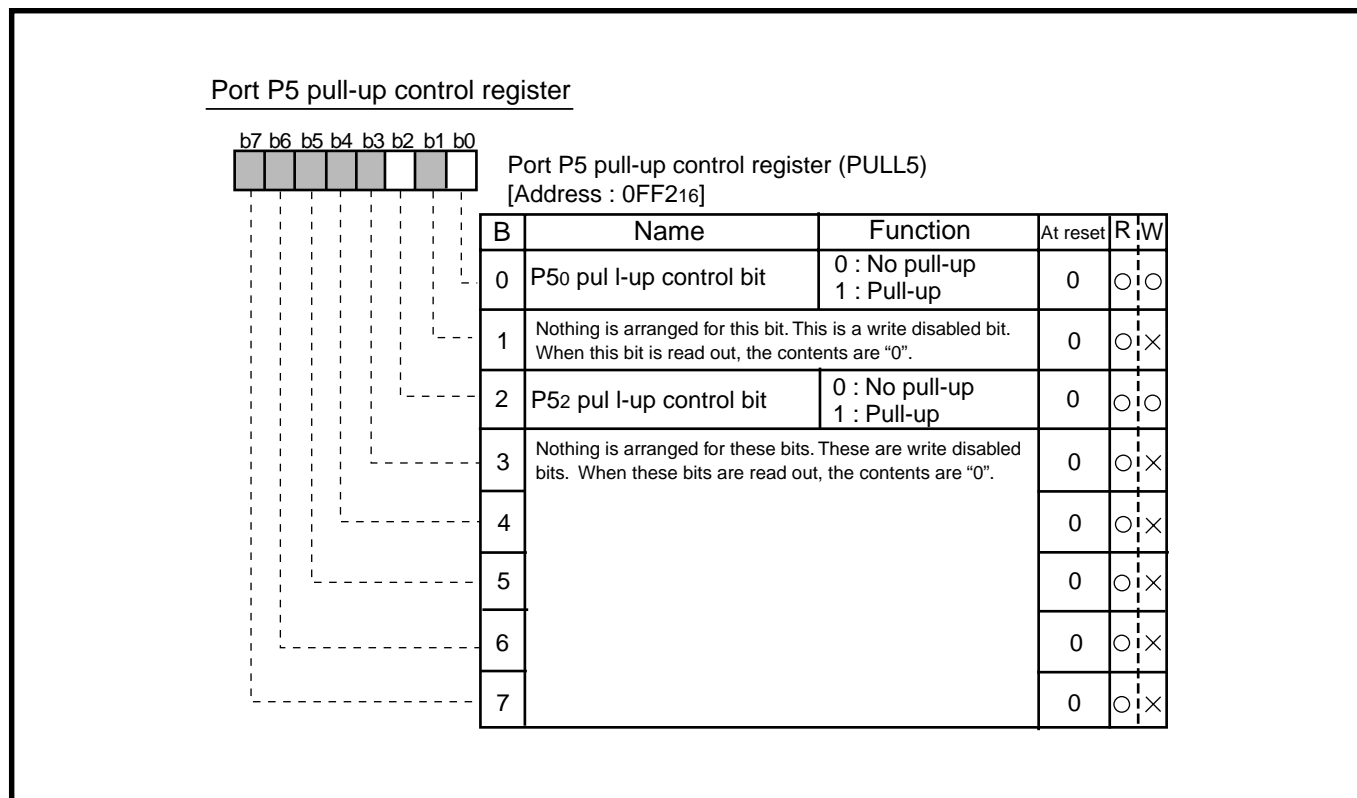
Port P5 pull-up control register

b7 b6 b5 b4 b3 b2 b1 b0

Port P5 pull-up control register (PULL5)
[Address : $0FF2_{16}$]

| B | Name | Function | At reset | R | W |
|---|---|---|---|---|---|
| 0 | $P5_0$ pul l-up control bit | 0 : No pull-up<br>1 : Pull-up | 0 | ○ | ○ |
| 1 | Nothing is arranged for this bit. This is a write disabled bit. When this bit is read out, the contents are “0”. | | 0 | ○ | × |
| 2 | $P5_2$ pul l-up control bit | 0 : No pull-up<br>1 : Pull-up | 0 | ○ | ○ |
| 3 | Nothing is arranged for these bits. These are write disabled bits. When these bits are read out, the contents are “0”. | | 0 | ○ | × |
| 4 | | | 0 | ○ | × |
| 5 | | | 0 | ○ | × |
| 6 | | | 0 | ○ | × |
| 7 | | | 0 | ○ | × |